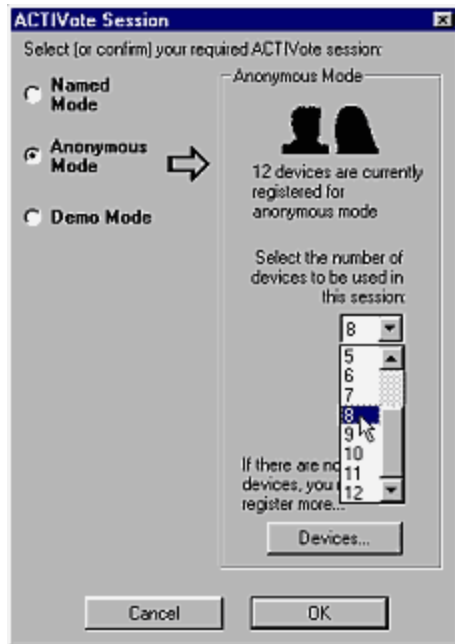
ACTIVote Session
Select (or confirm) your required ACTIVote session:

Named Mode

Anonymous Mode

Demo Mode

Anonymous Mode

12 devices are currently registered for anonymous mode

Select the number of devices to be used in this session:

8

5
6
7
8
9
10
11
12

If there are no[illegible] devices, you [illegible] register more...

Devices...

Cancel

OK